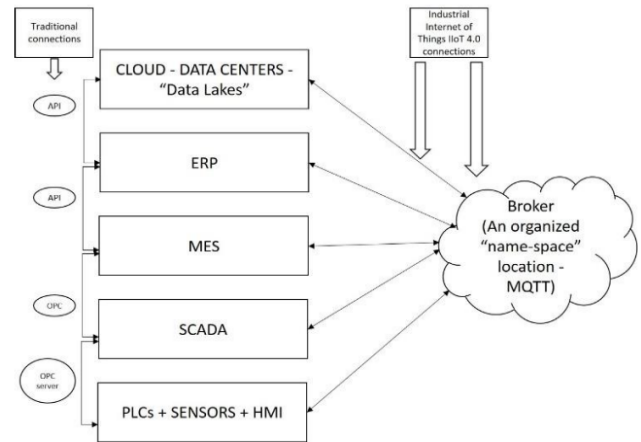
Traditional connections

Industrial Internet of Things IIoT 4.0 connections

CLOUD - DATA CENTERS - "Data Lakes"

API

ERP

API

MES

OPC

SCADA

OPC server

PLCs + SENSORS + HMI

Broker (An organized "name-space" location - MQTT)